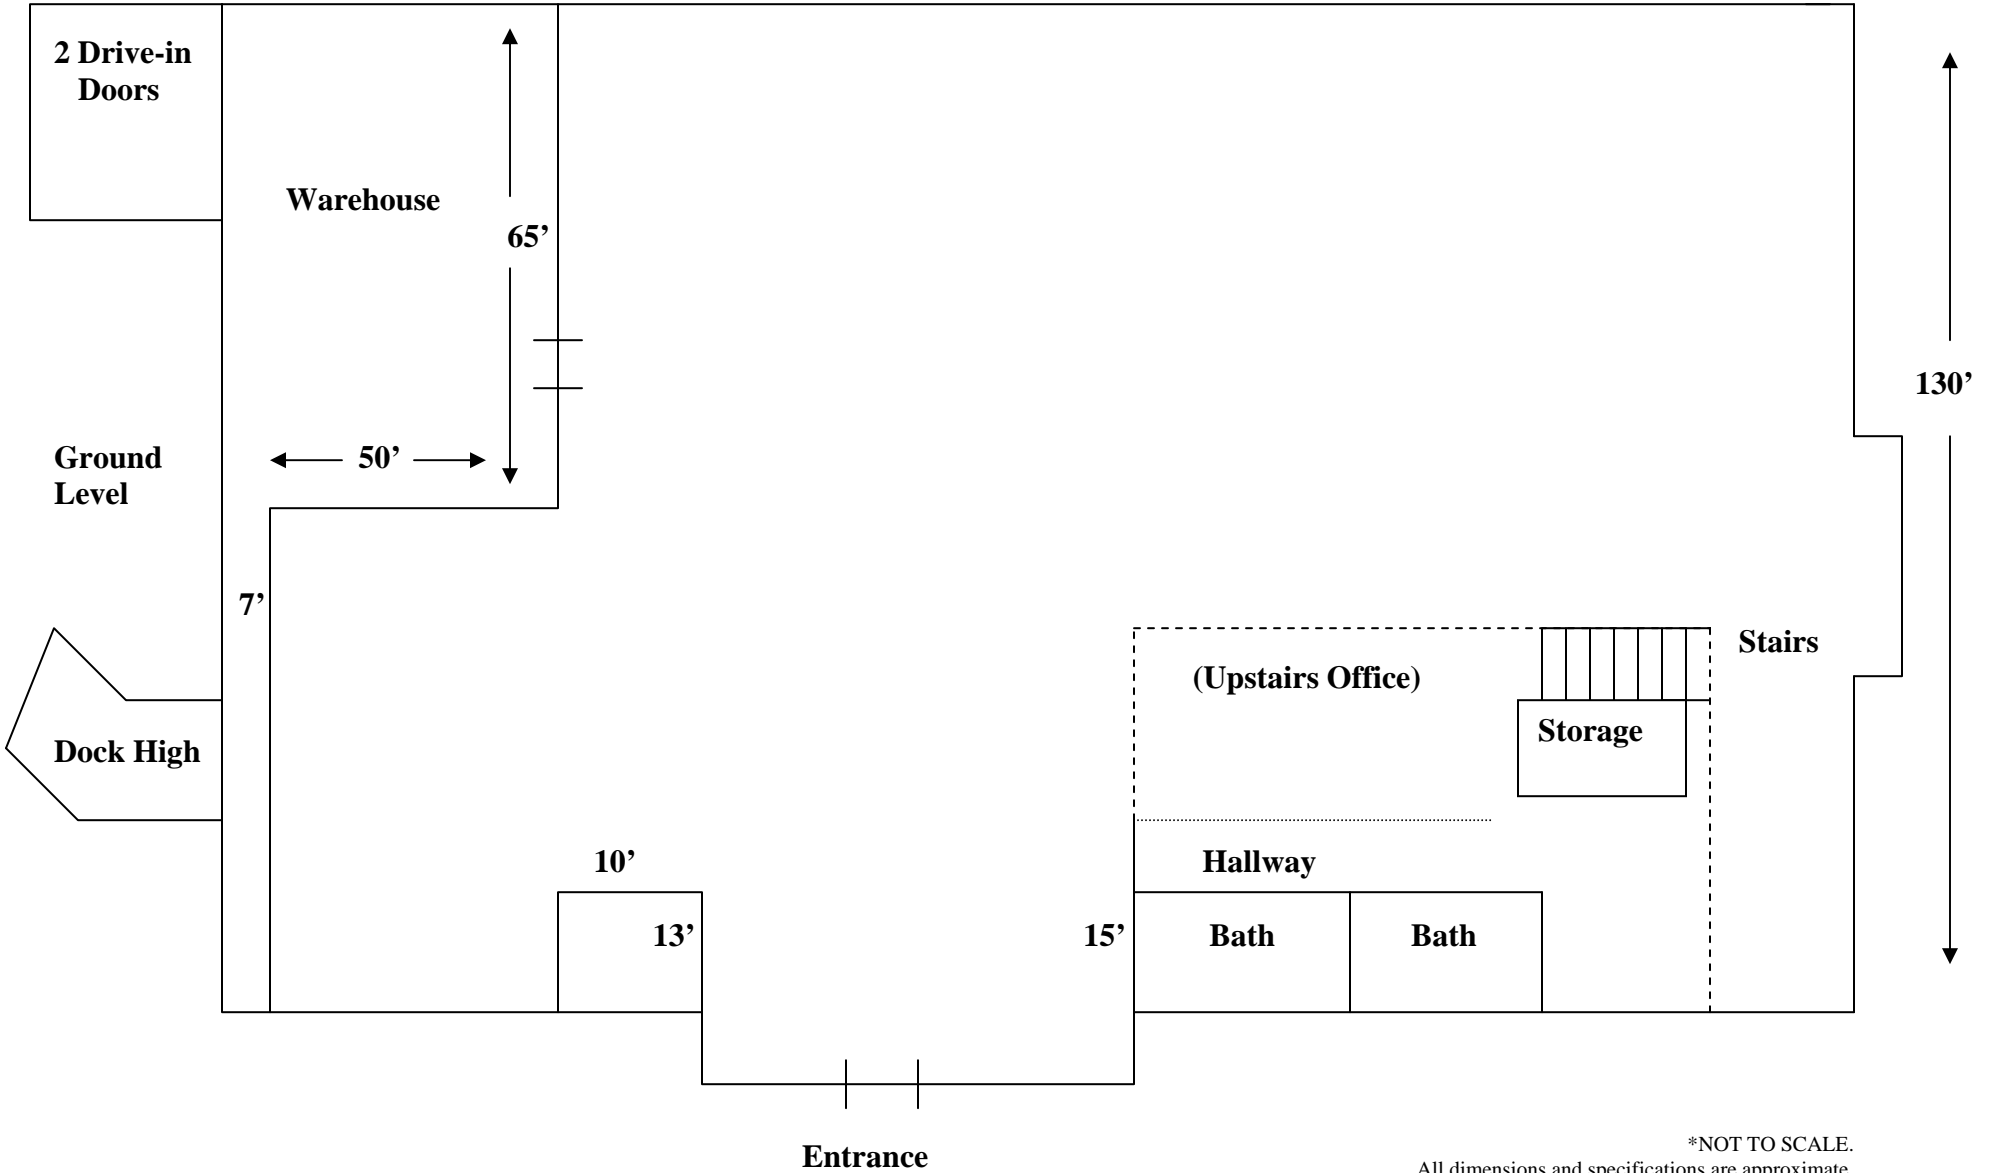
2 Drive-in Doors

Warehouse

65'

130'

Ground Level

50'

7'

Stairs

(Upstairs Office)

Storage

Dock High

10'

Hallway

13'

15'

Bath

Bath

Entrance

*NOT TO SCALE.
All dimensions and specifications are approximate.